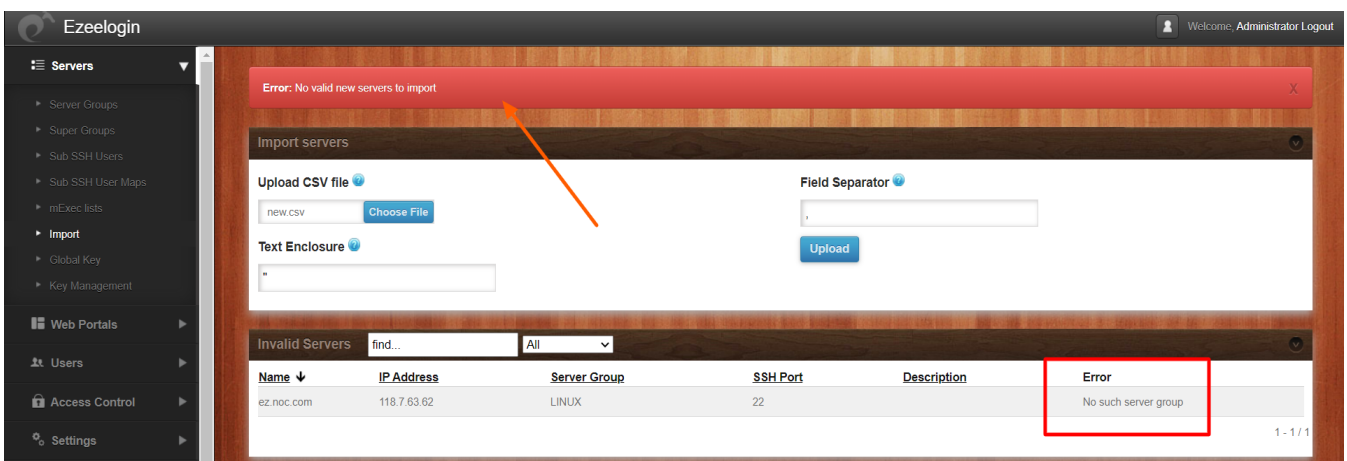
Ezeelogin

Welcome, Administrator Logout

Servers

Server Groups
Super Groups
Sub SSH Users
Sub SSH User Maps
mExec lists
Import
Global Key
Key Management

Web Portals
Users
Access Control
Settings

Error: No valid new servers to import

X

Import servers

Upload CSV file

new.csv Choose File

Text Enclosure

"

Field Separator

,

Upload

Invalid Servers find... All

| Name ↓ | IP Address | Server Group | SSH Port | Description | Error |
|---|---|---|---|---|---|
| ez.noc.com | 118.7.63.62 | LINUX | 22 | | No such server group |

1 - 1 / 1